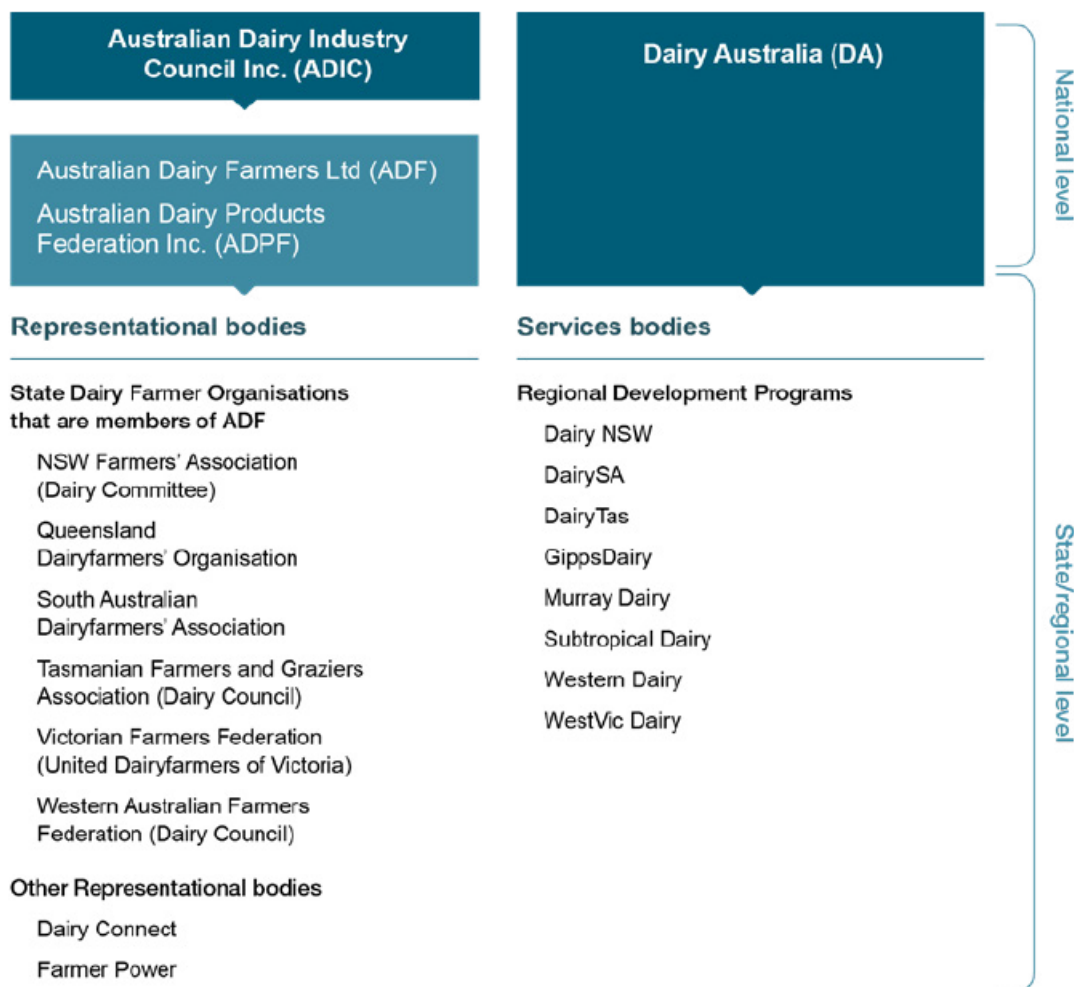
Australian Dairy Industry Council Inc. (ADIC)

Australian Dairy Farmers Ltd (ADF)

Australian Dairy Products Federation Inc. (ADPF)

Dairy Australia (DA)

National level

Representational bodies

State Dairy Farmer Organisations that are members of ADF

NSW Farmers' Association (Dairy Committee)

Queensland Dairyfarmers' Organisation

South Australian Dairyfarmers' Association

Tasmanian Farmers and Graziers Association (Dairy Council)

Victorian Farmers Federation (United Dairyfarmers of Victoria)

Western Australian Farmers Federation (Dairy Council)

Other Representational bodies

Dairy Connect

Farmer Power

Services bodies

Regional Development Programs

Dairy NSW

DairySA

DairyTas

GippsDairy

Murray Dairy

Subtropical Dairy

Western Dairy

WestVic Dairy

State/regional level